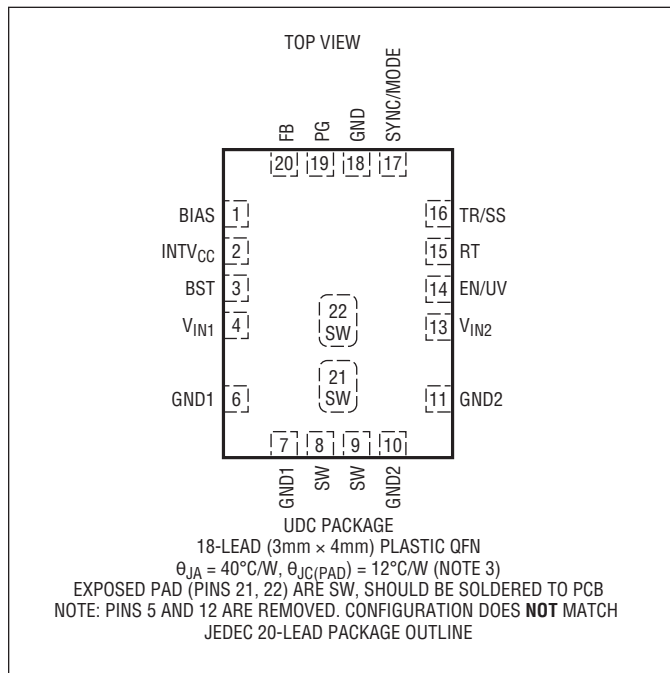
TOP VIEW

FB
PG
GND
SYNC/MODE

20
19
18
17

BIAS 1
$INTV_{CC}$ 2
BST 3
$V_{IN1}$ 4
GND1 6

16 TR/SS
15 RT
14 EN/UV
13 $V_{IN2}$
11 GND2

22
SW

21
SW

7
8
9
10

GND1
SW
SW
GND2

UDC PACKAGE
18-LEAD (3mm × 4mm) PLASTIC QFN
$\theta_{JA}$ = 40°C/W, $\theta_{JC(PAD)}$ = 12°C/W (NOTE 3)
EXPOSED PAD (PINS 21, 22) ARE SW, SHOULD BE SOLDERED TO PCB
NOTE: PINS 5 AND 12 ARE REMOVED. CONFIGURATION DOES NOT MATCH JEDEC 20-LEAD PACKAGE OUTLINE